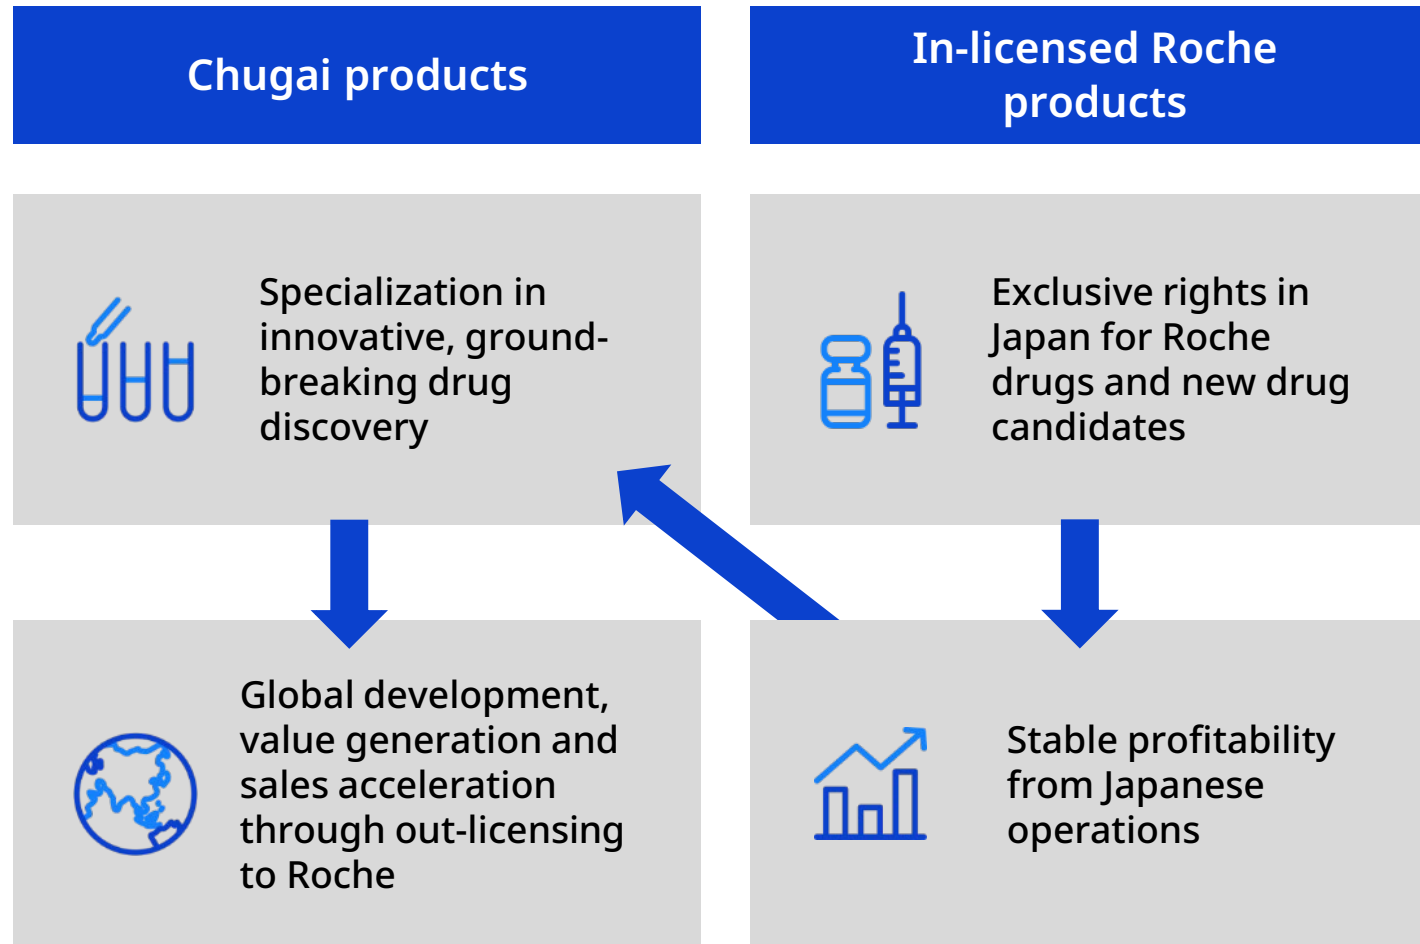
Chugai products

In-licensed Roche products

Specialization in innovative, groundbreaking drug discovery

Exclusive rights in Japan for Roche drugs and new drug candidates

Global development, value generation and sales acceleration through out-licensing to Roche

Stable profitability from Japanese operations